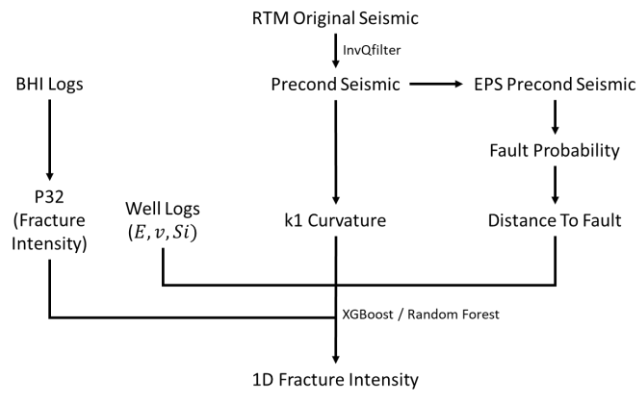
RTM Original Seismic

InvQfilter

BHI Logs

Precond Seismic

EPS Precond Seismic

Fault Probability

P32 (Fracture Intensity)

Well Logs $(E, v, Si)$

k1 Curvature

Distance To Fault

XGBoost / Random Forest

1D Fracture Intensity